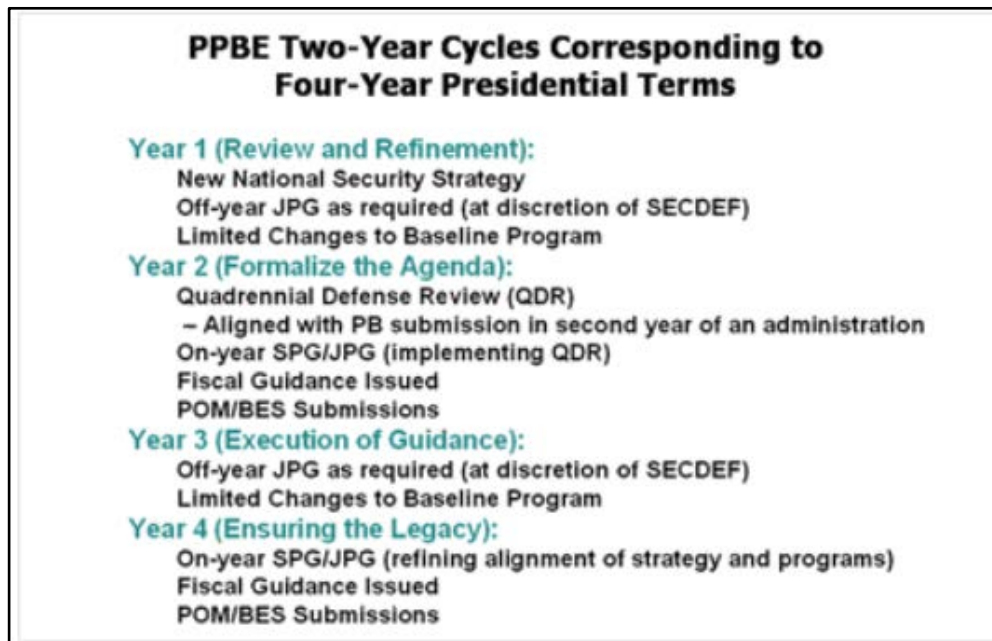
PPBE Two-Year Cycles Corresponding to Four-Year Presidential Terms

Year 1 (Review and Refinement):
New National Security Strategy
Off-year JPG as required (at discretion of SECDEF)
Limited Changes to Baseline Program

Year 2 (Formalize the Agenda):
Quadrennial Defense Review (QDR)
– Aligned with PB submission in second year of an administration
On-year SPG/JPG (implementing QDR)
Fiscal Guidance Issued
POM/BES Submissions

Year 3 (Execution of Guidance):
Off-year JPG as required (at discretion of SECDEF)
Limited Changes to Baseline Program

Year 4 (Ensuring the Legacy):
On-year SPG/JPG (refining alignment of strategy and programs)
Fiscal Guidance Issued
POM/BES Submissions